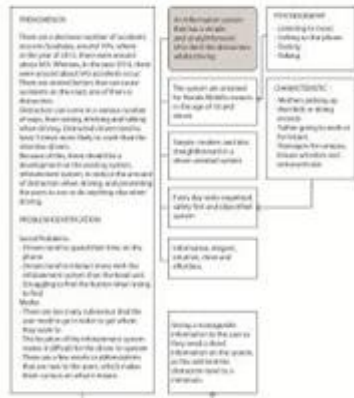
PHENOMENON

There are a decrease number of accidents occurs in Surabaya, around 10%, where in the year of 2013, there were around about 600. Whereas, in the year 2014, there were around about 540 accidents occur. There are several factors that can cause accidents on the roads, one of them is distraction.

Distraction can come in a various number of ways, from texting, drinking and talking when driving. Distracted drivers tend to have 3 times more likely to crash than the attentive drivers.

Because of this, there should be a development on the existing system, infotainment system, in order to decrease the amount of distraction when driving, and providing the users to use or do anything else when driving.

PROBLEM IDENTIFICATION

Social Problems
- Drivers tend to spend their time on the phone
- Drivers tend to interact more with the infotainment system than the road
- Struggling to find the button when trying to find

Media
- There are too many submenus that the user needs to go in order to get where they want to
- The location of the infotainment system makes it difficult for the driver to operate
- There are a few words or abbreviations that are hard for the users, which makes them confuse on where it means

An information system that has a simple and straightforward UI to limit the distraction while driving

The system are intended for Toyota Avanza owners in the age of 30 and above

Simple, modern and less straightforward in a driver oriented system

Every day tasks required safety first and classified system

Intuitive, elegant, intuitive, clean and effortless

Giving a manageable information for the user so they need a short information on that screen, so the need for the distraction tend to a minimum

PSYCHOGRAPHY
- Listening to music
- Looking on the phone
- Texting
- Talking

CHARACTERISTIC
- Mothers picking up their kids or doing errands
- Fathers going to work or for leisure
- Teenagers for campus, leisure activities and entertainment